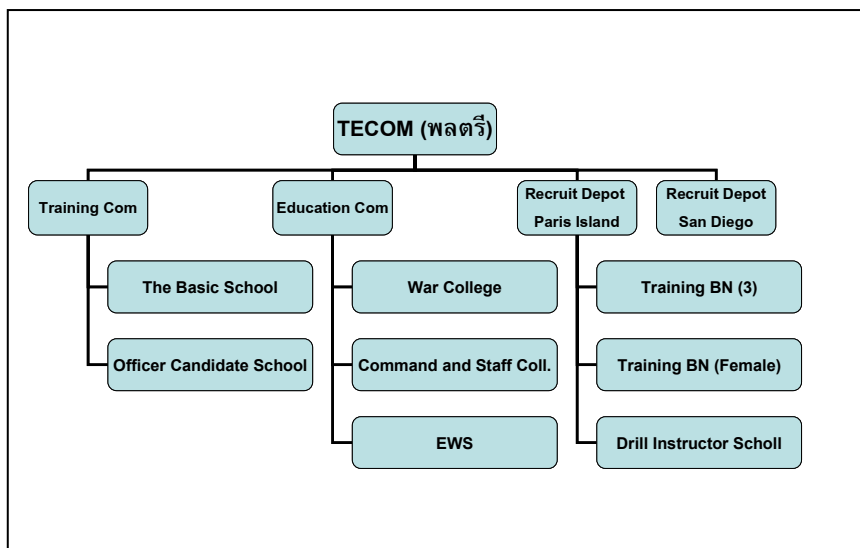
TECOM (พลตรี)

Training Com

Education Com

Recruit Depot Paris Island

Recruit Depot San Diego

The Basic School

Officer Candidate School

War College

Command and Staff Coll.

EWS

Training BN (3)

Training BN (Female)

Drill Instructor Scholl